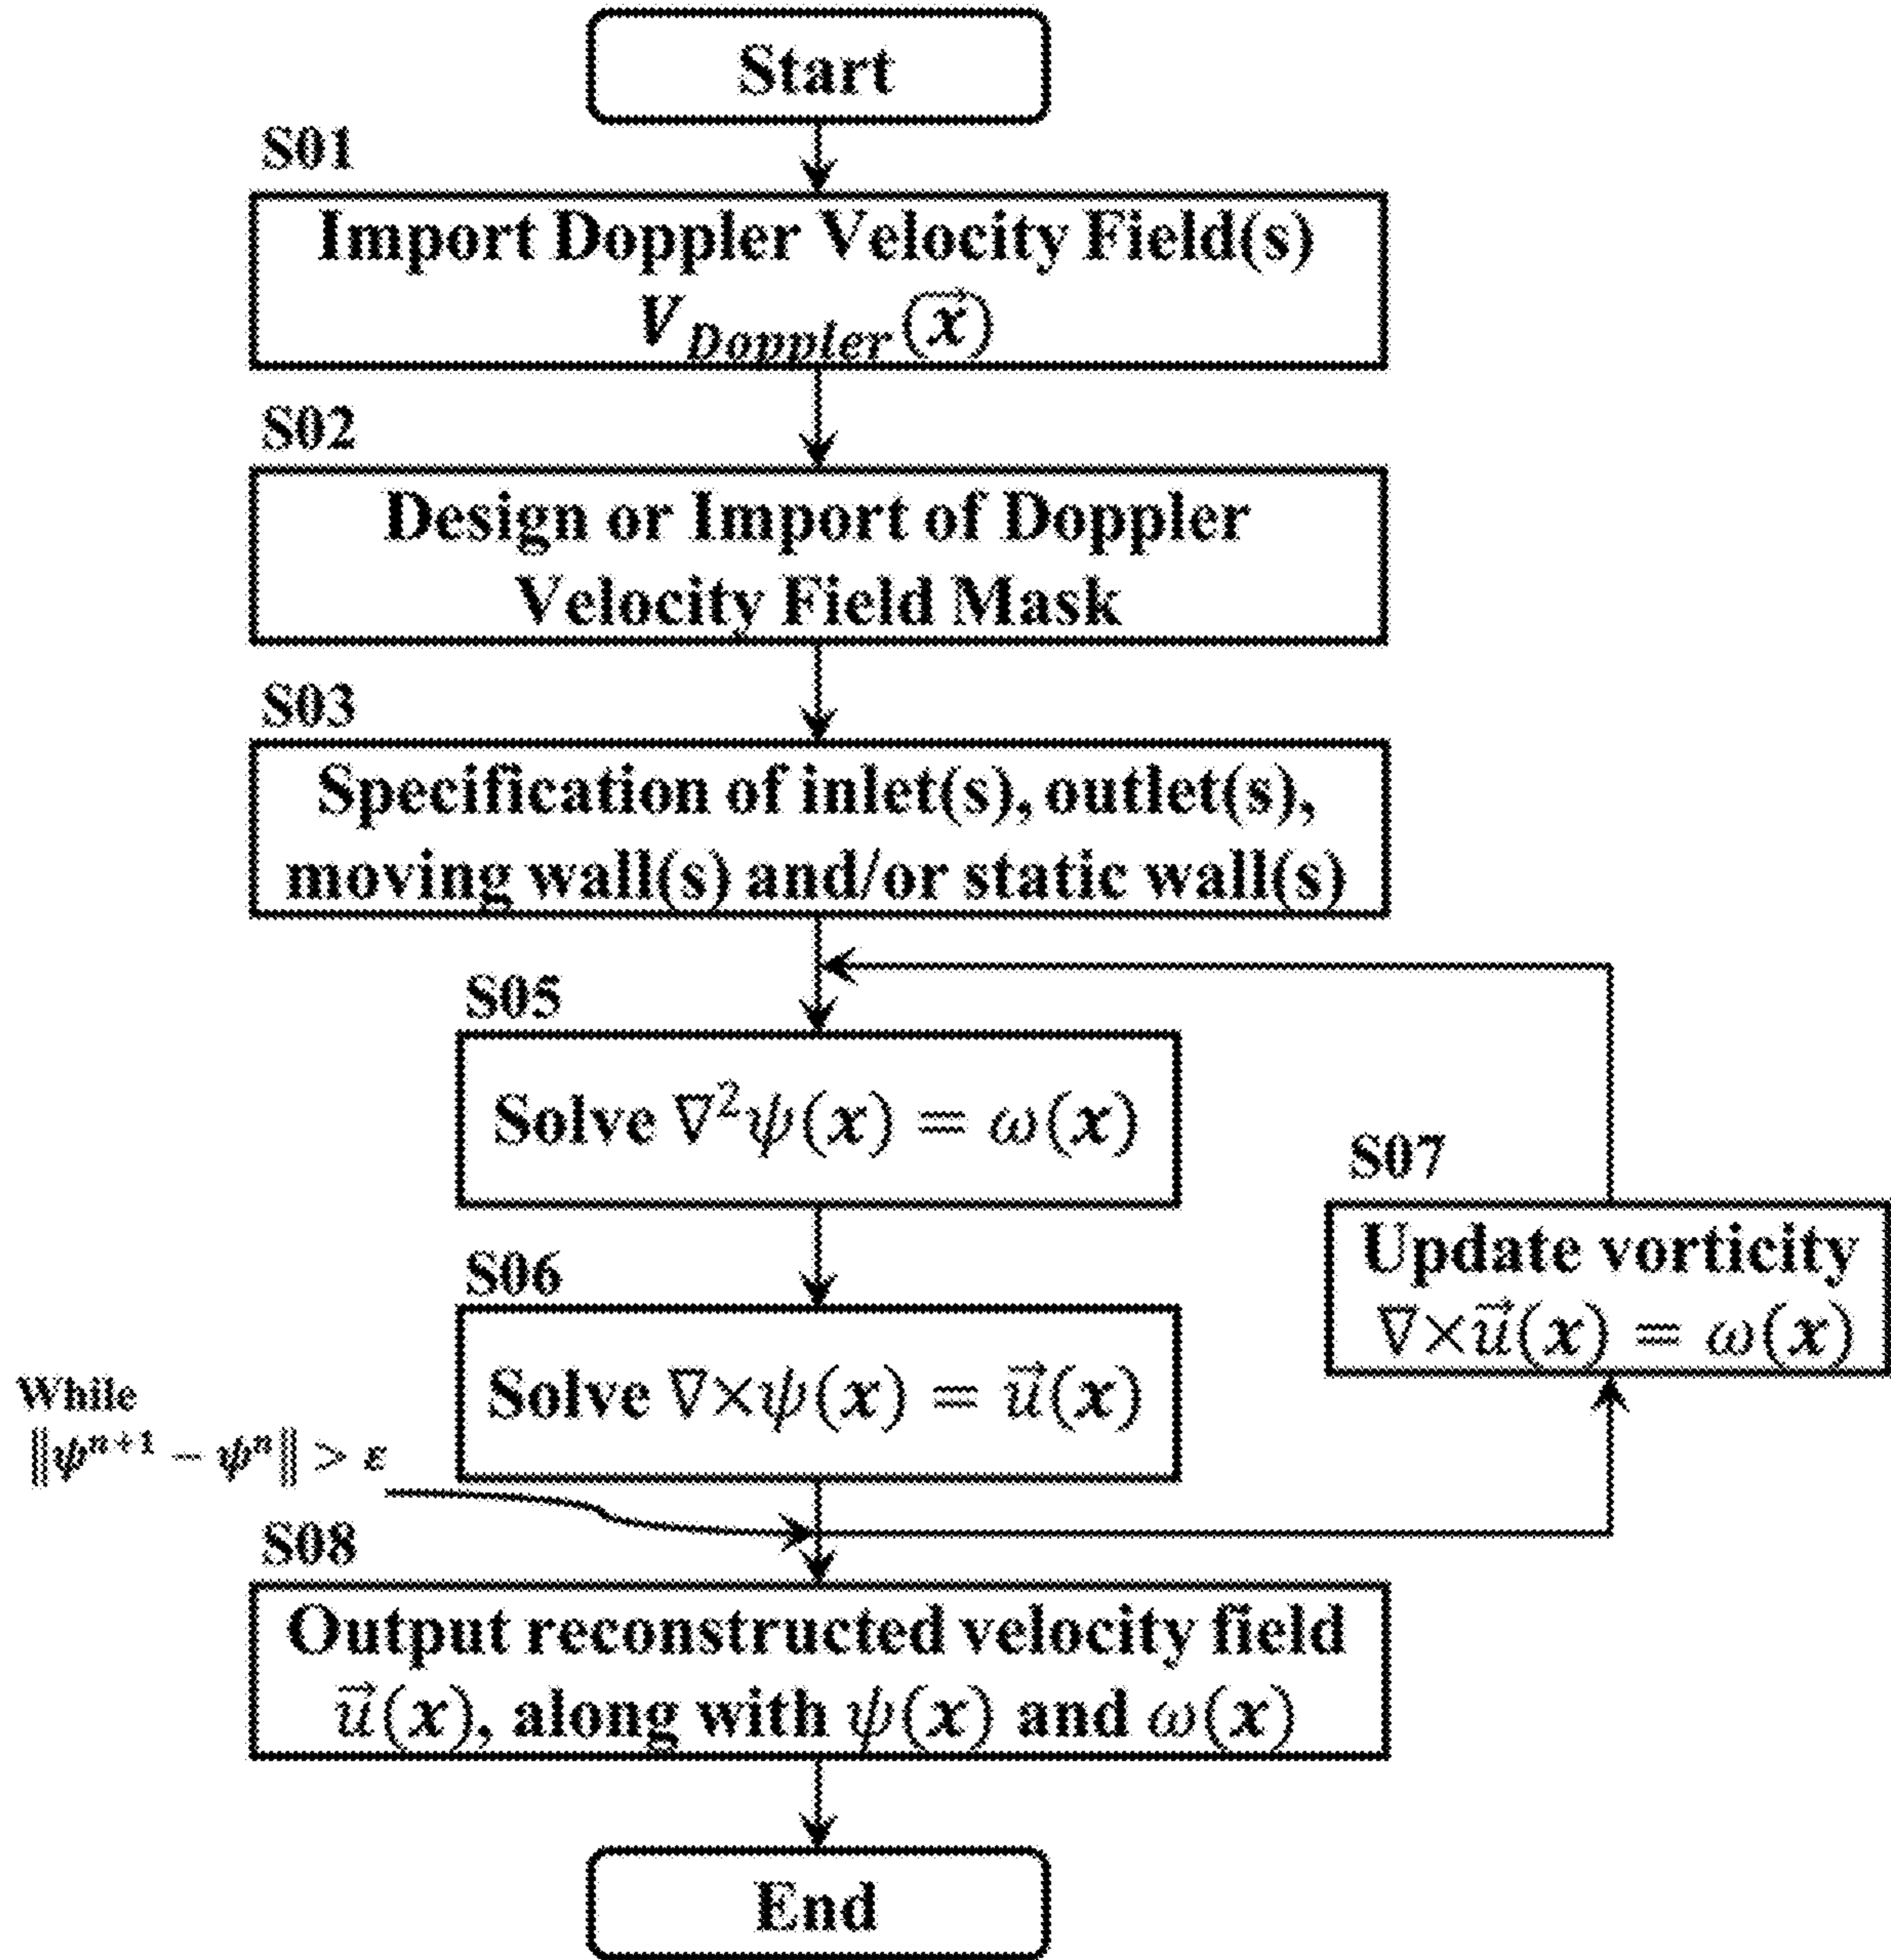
Start

S01

Import Doppler Velocity Field(s) $V_{Doppler}(\vec{x})$

S02

Design or Import of Doppler Velocity Field Mask

S03

Specification of inlet(s), outlet(s), moving wall(s) and/or static wall(s)

S05

Solve $\nabla^2\psi(x) = \omega(x)$

S07

Update vorticity $\nabla\times\vec{u}(x) = \omega(x)$

S06

Solve $\nabla\times\psi(x) = \vec{u}(x)$

While $\|\psi^{n+1} - \psi^n\| > \varepsilon$

S08

Output reconstructed velocity field $\vec{u}(x)$, along with $\psi(x)$ and $\omega(x)$

End